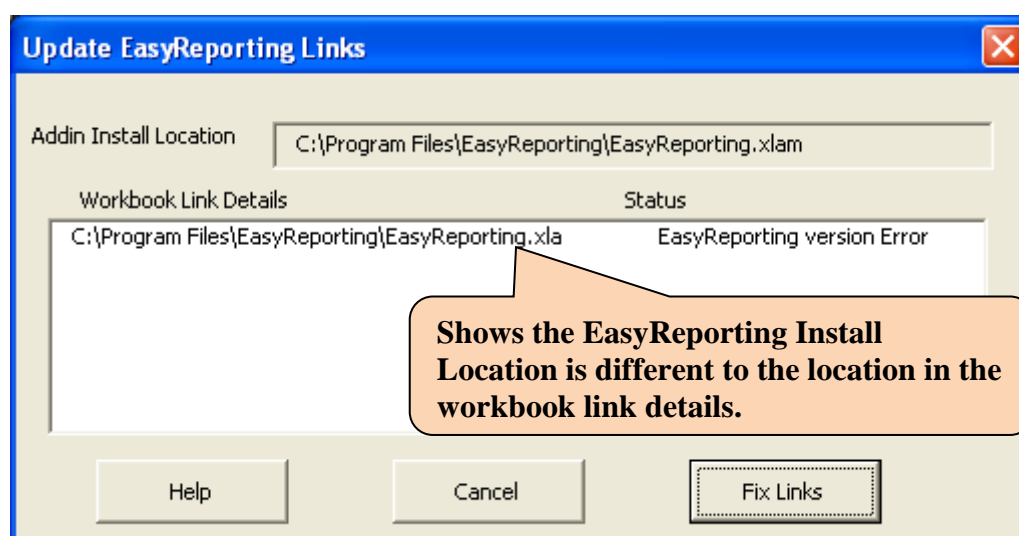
Update EasyReporting Links

Addin Install Location
C:\Program Files\EasyReporting\EasyReporting.xlam

Workbook Link Details
Status

C:\Program Files\EasyReporting\EasyReporting.xla
EasyReporting version Error

Shows the EasyReporting Install Location is different to the location in the workbook link details.

Help
Cancel
Fix Links